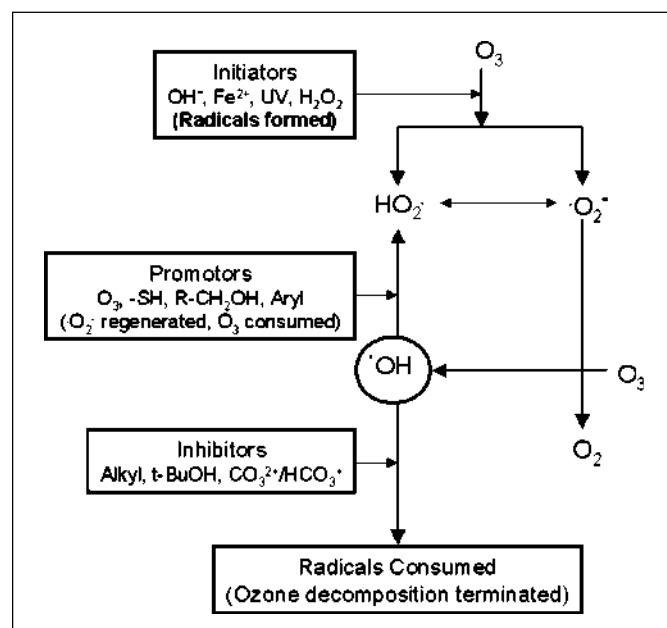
Initiators
$OH^-$, $Fe^{2+}$, UV, $H_2O_2$
(Radicals formed)

$O_3$

$HO_2^{\cdot}$

$\cdot O_2^-$

Promotors
$O_3$, -SH, R-$CH_2OH$, Aryl
($\cdot O_2^-$ regenerated, $O_3$ consumed)

$^{\cdot}OH$

$O_3$

$O_2$

Inhibitors
Alkyl, t-BuOH, $CO_3^{2-}$/$HCO_3^-$

Radicals Consumed
(Ozone decomposition terminated)